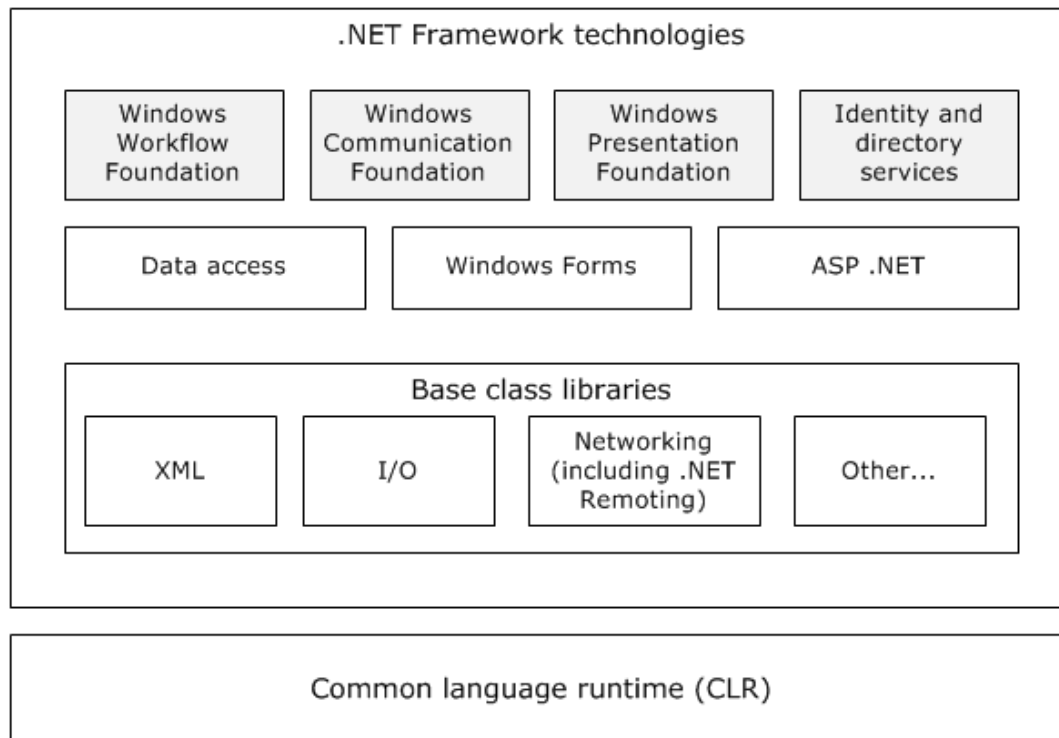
.NET Framework technologies

Windows Workflow Foundation

Windows Communication Foundation

Windows Presentation Foundation

Identity and directory services

Data access

Windows Forms

ASP .NET

Base class libraries

XML

I/O

Networking (including .NET Remoting)

Other...

Common language runtime (CLR)